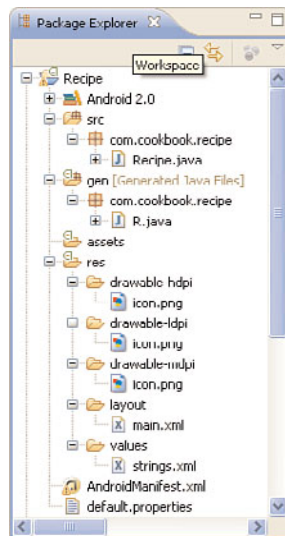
Package Explorer
Workspace
Recipe
Android 2.0
src
com.cookbook.recipe
Recipe.java
gen [Generated Java Files]
com.cookbook.recipe
R.java
assets
res
drawable-hdpi
icon.png
drawable-ldpi
icon.png
drawable-mdpi
icon.png
layout
main.xml
values
strings.xml
AndroidManifest.xml
default.properties